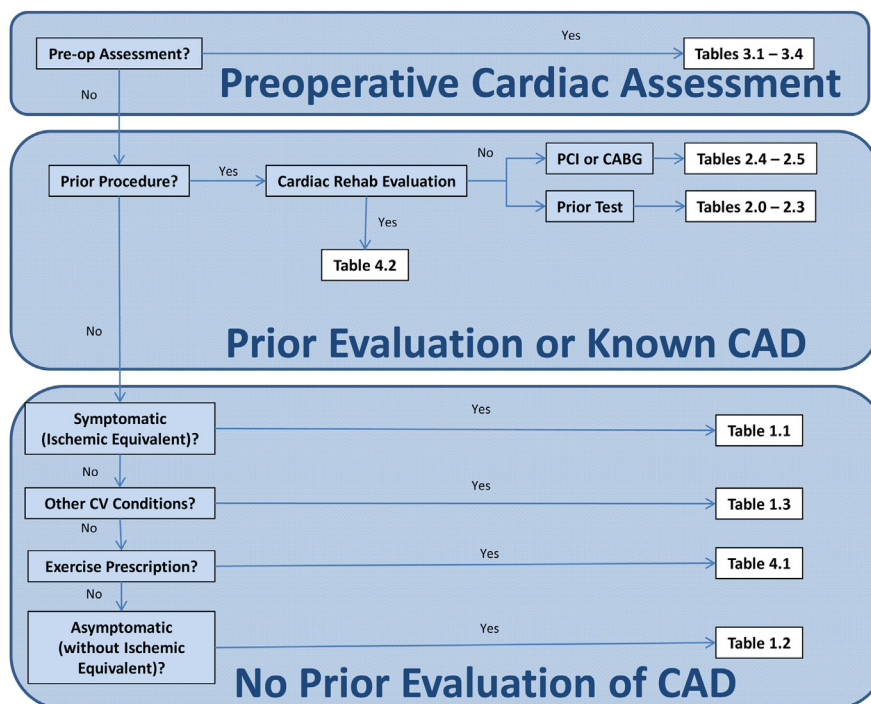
Pre-op Assessment?

Yes

Tables 3.1 – 3.4

Preoperative Cardiac Assessment

No

Prior Procedure?

Yes

Cardiac Rehab Evaluation

No

PCI or CABG

Tables 2.4 – 2.5

Prior Test

Tables 2.0 – 2.3

Yes

Table 4.2

No

Prior Evaluation or Known CAD

Symptomatic (Ischemic Equivalent)?

Yes

Table 1.1

No

Other CV Conditions?

Yes

Table 1.3

No

Exercise Prescription?

Yes

Table 4.1

No

Asymptomatic (without Ischemic Equivalent)?

Yes

Table 1.2

No Prior Evaluation of CAD